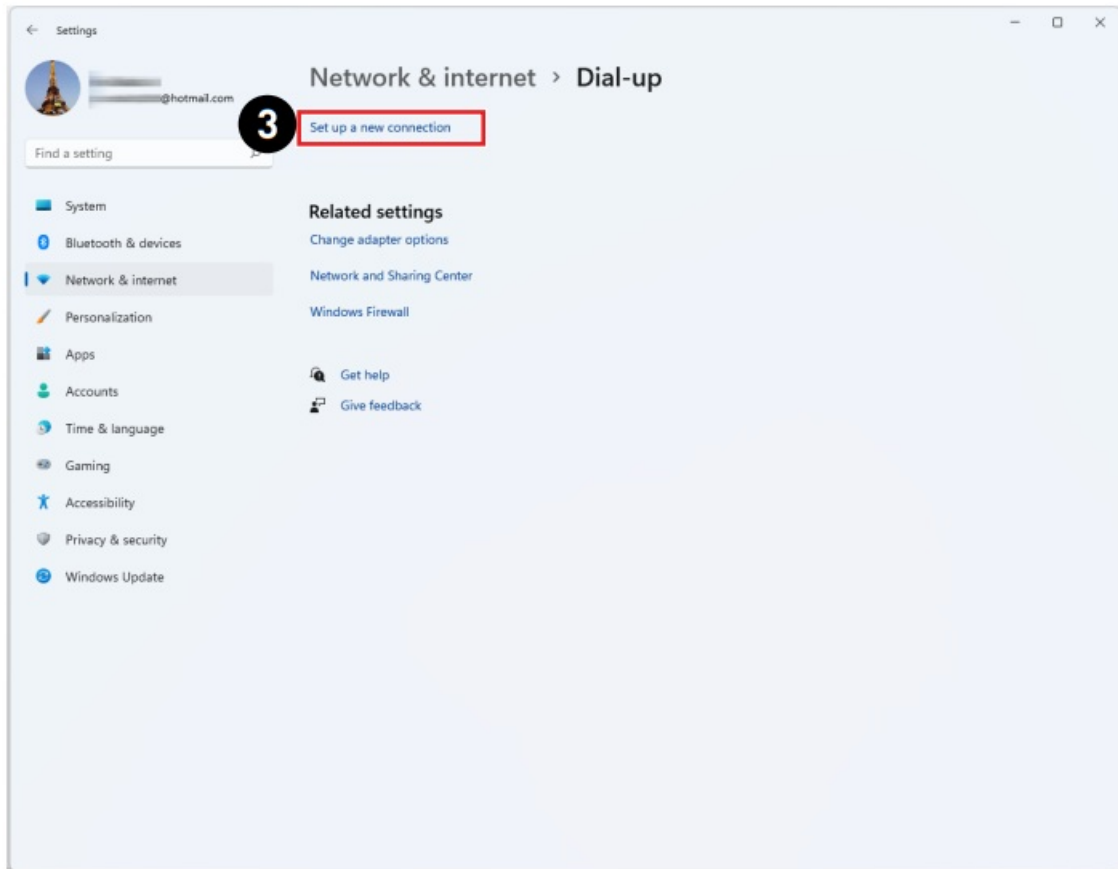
Settings

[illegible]@hotmail.com

Find a setting

System
Bluetooth & devices
Network & internet
Personalization
Apps
Accounts
Time & language
Gaming
Accessibility
Privacy & security
Windows Update

Network & internet › Dial-up

3

Set up a new connection

Related settings

Change adapter options

Network and Sharing Center

Windows Firewall

Get help

Give feedback